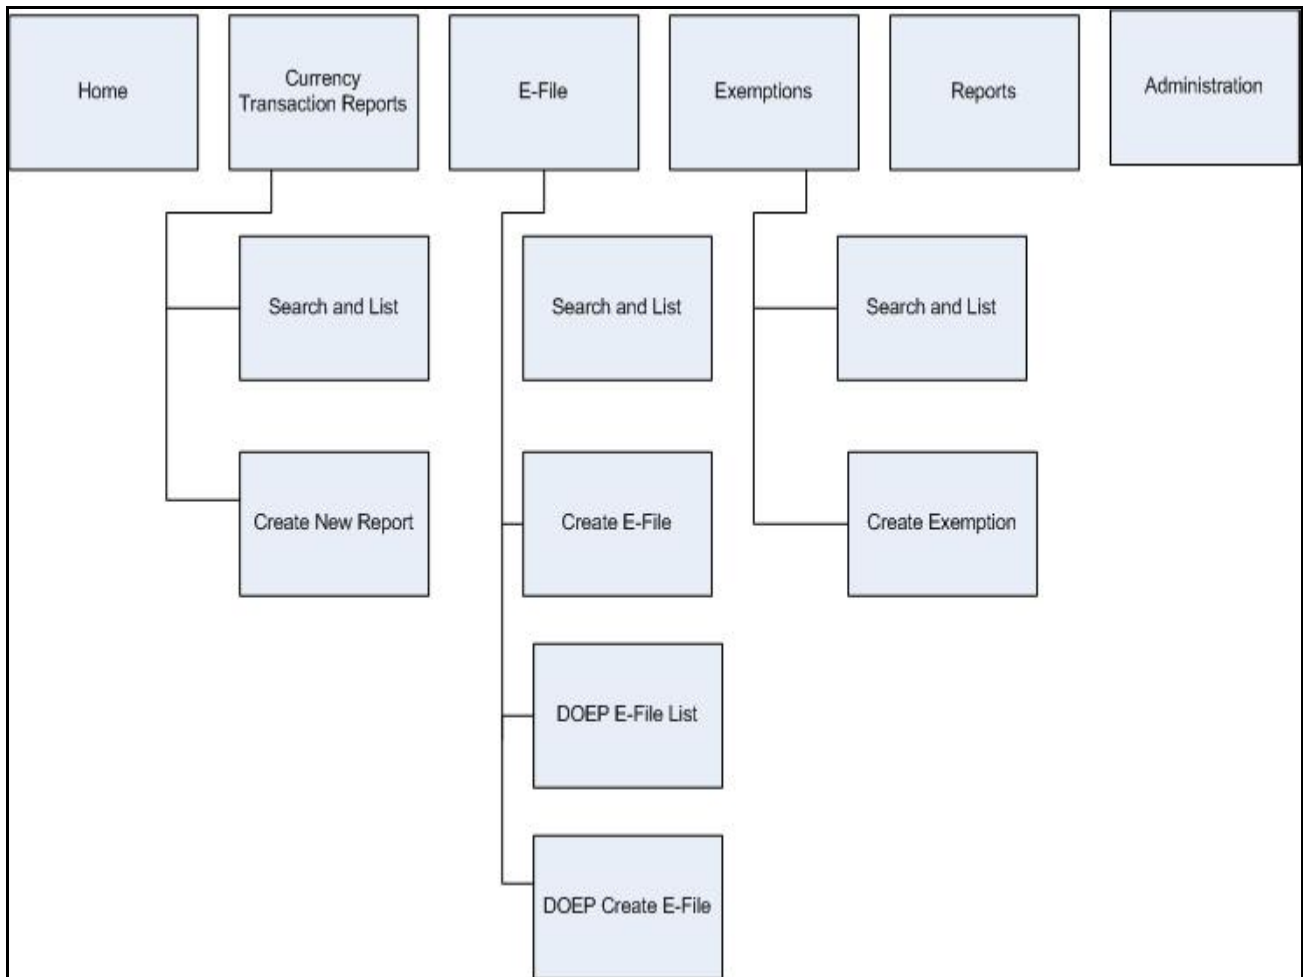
Home

Currency Transaction Reports

E-File

Exemptions

Reports

Administration

Search and List

Create New Report

Search and List

Create E-File

DOEP E-File List

DOEP Create E-File

Search and List

Create Exemption